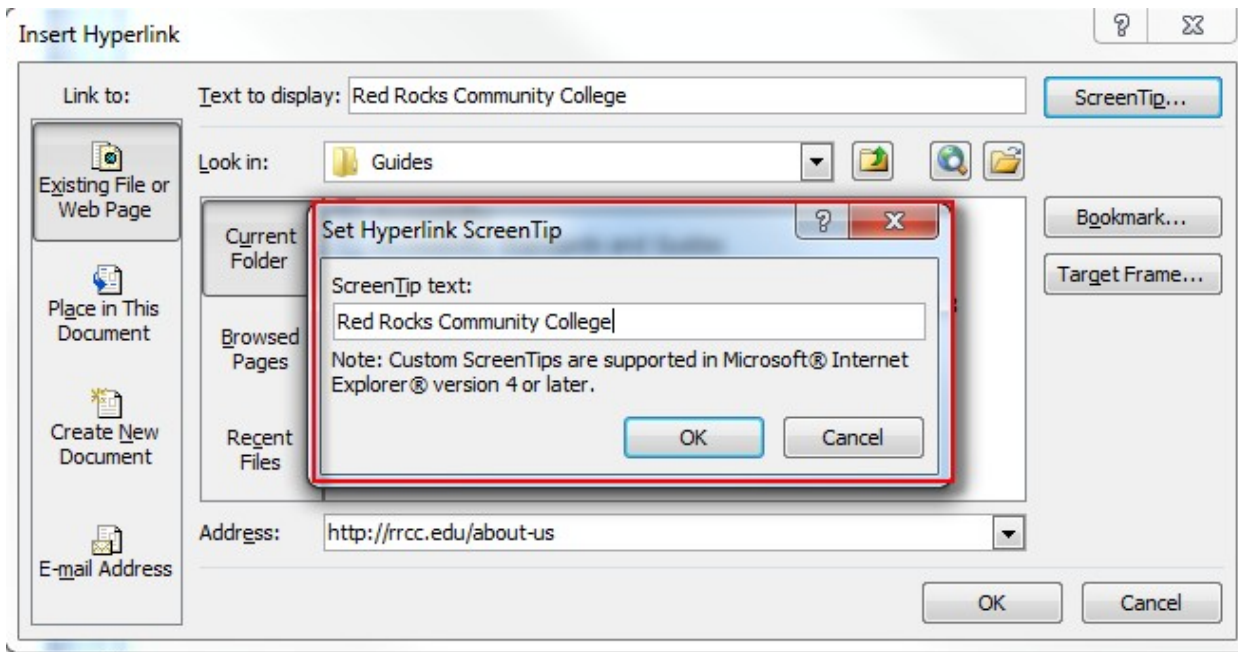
Insert Hyperlink

Link to:

Existing File or Web Page

Place in This Document

Create New Document

E-mail Address

Text to display: Red Rocks Community College

ScreenTip...

Look in: Guides

Current Folder

Browsed Pages

Recent Files

Bookmark...

Target Frame...

Set Hyperlink ScreenTip

ScreenTip text:

Red Rocks Community College

Note: Custom ScreenTips are supported in Microsoft® Internet Explorer® version 4 or later.

OK

Cancel

Address: http://rrcc.edu/about-us

OK

Cancel